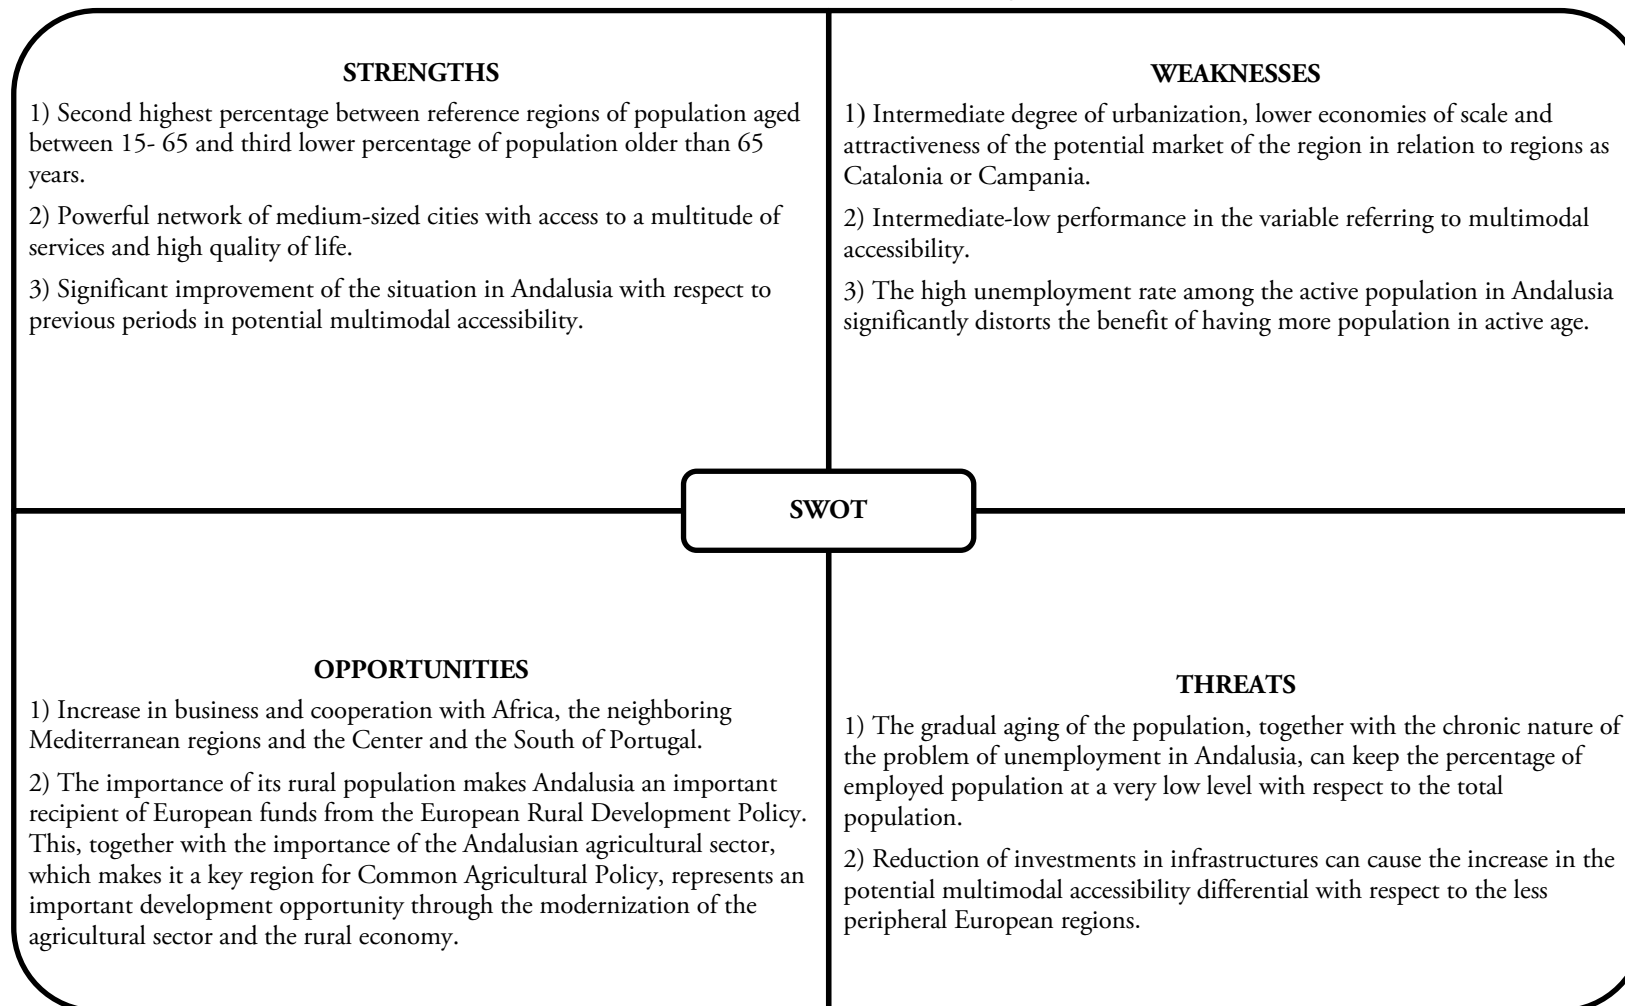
STRENGTHS

1) Second highest percentage between reference regions of population aged between 15- 65 and third lower percentage of population older than 65 years.

2) Powerful network of medium-sized cities with access to a multitude of services and high quality of life.

3) Significant improvement of the situation in Andalusia with respect to previous periods in potential multimodal accessibility.

WEAKNESSES

1) Intermediate degree of urbanization, lower economies of scale and attractiveness of the potential market of the region in relation to regions as Catalonia or Campania.

2) Intermediate-low performance in the variable referring to multimodal accessibility.

3) The high unemployment rate among the active population in Andalusia significantly distorts the benefit of having more population in active age.

SWOT

OPPORTUNITIES

1) Increase in business and cooperation with Africa, the neighboring Mediterranean regions and the Center and the South of Portugal.

2) The importance of its rural population makes Andalusia an important recipient of European funds from the European Rural Development Policy. This, together with the importance of the Andalusian agricultural sector, which makes it a key region for Common Agricultural Policy, represents an important development opportunity through the modernization of the agricultural sector and the rural economy.

THREATS

1) The gradual aging of the population, together with the chronic nature of the problem of unemployment in Andalusia, can keep the percentage of employed population at a very low level with respect to the total population.

2) Reduction of investments in infrastructures can cause the increase in the potential multimodal accessibility differential with respect to the less peripheral European regions.